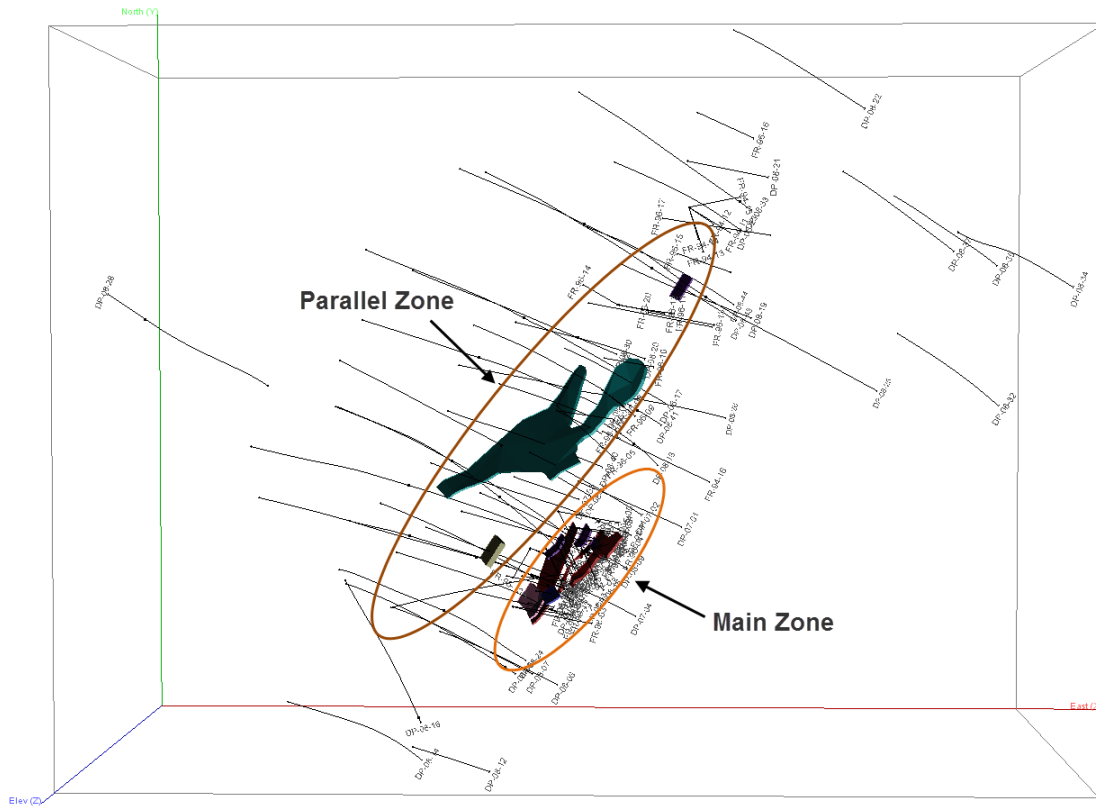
North (Y)

DP-08-22

FR-96-16

DP-08-21

DP-08-38

Parallel Zone

FR-96-14

FR-96-17

FR-96-15

DP-08-19

DP-08-35

DP-08-32

DP-08-34

DP-08-36

DP-08-30

FR-96-05

DP-08-20

DP-08-15

DP-08-17

FR-04-16

DP-07-01

Main Zone

DP-07-04

DP-08-24

DP-08-07

DP-08-06

DP-08-18

DP-08-12

East (X)

Elev (Z)